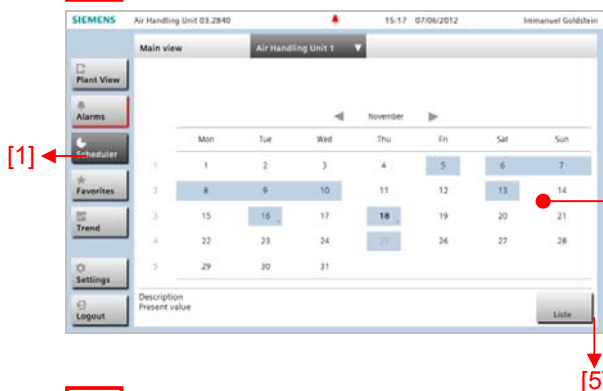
SIEMENS Air Handling Unit 03.2840 15:17 07/06/2012 Immanuel Goldstein

Main view Air Handling Unit 1 ▼

Plant View
Alarms
Scheduler
Favorites
Trend
Settings
Logout

[1]

◀ November ▶

| | Mon | Tue | Wed | Thu | Fri | Sat | Sun |
|---|---|---|---|---|---|---|---|
| 1 | 1 | 2 | 3 | 4 | 5 | 6 | 7 |
| 2 | 8 | 9 | 10 | 11 | 12 | 13 | 14 |
| 3 | 15 | 16 | 17 | 18 | 19 | 20 | 21 |
| 4 | 22 | 23 | 24 | 25 | 26 | 27 | 28 |
| 5 | 29 | 30 | 31 | | | | |

Description
Present value

Liste

[5